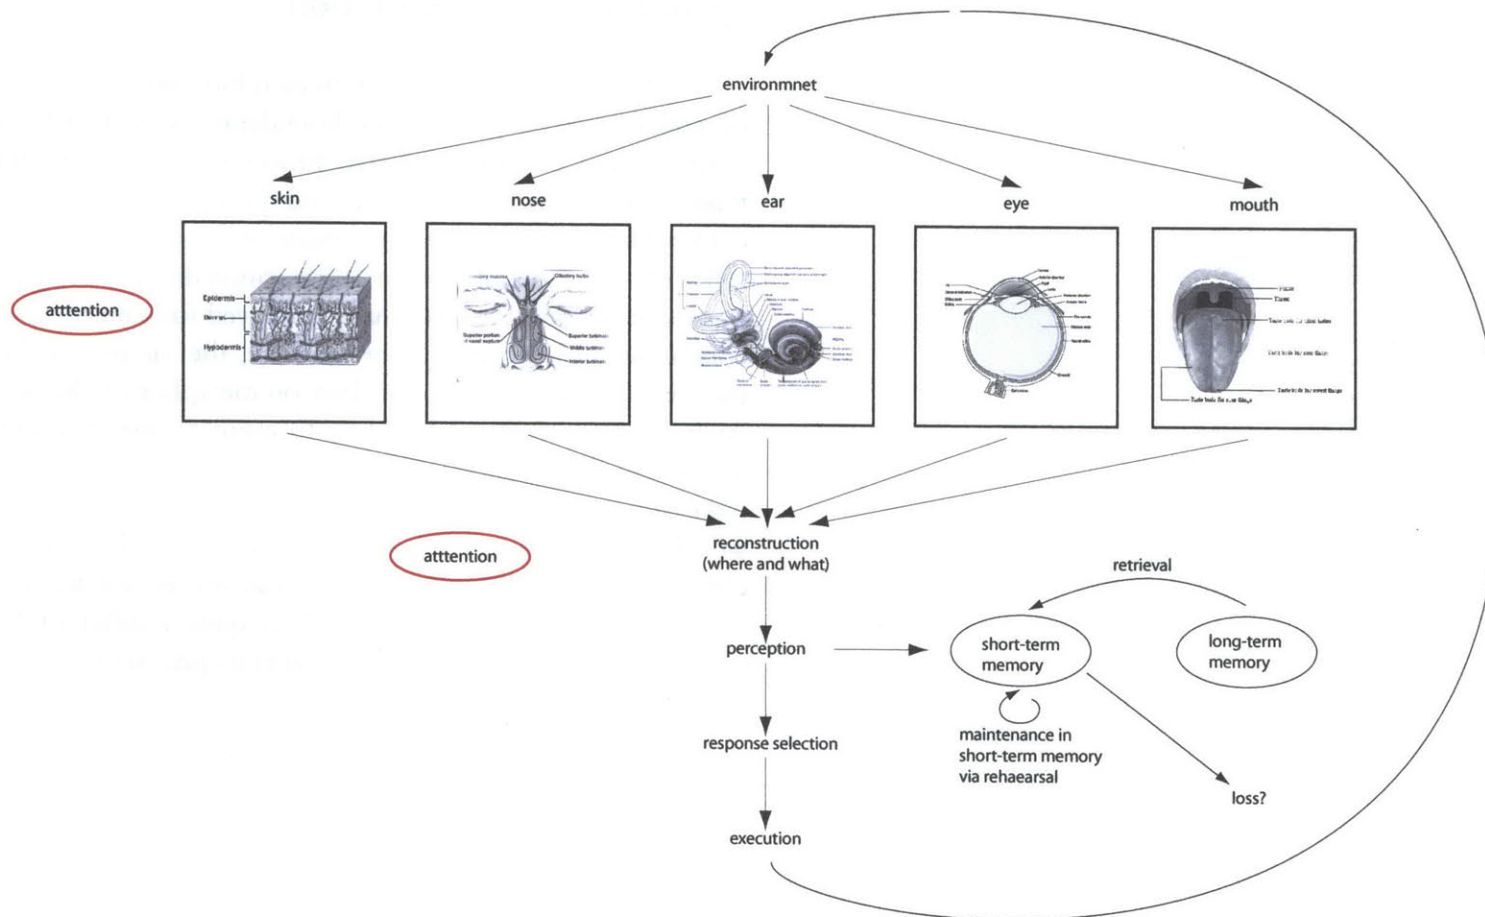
environmnet

skin

nose

ear

eye

mouth

atttention

Epidermis

Dermis

Hypodermis

Superior portion of nasal septum

Superior turbinate

Middle turbinate

Inferior turbinate

Olfactory bulbs

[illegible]

atttention

reconstruction
(where and what)

perception

response selection

execution

retrieval

short-term memory

long-term memory

maintenance in short-term memory via rehaearsal

loss?